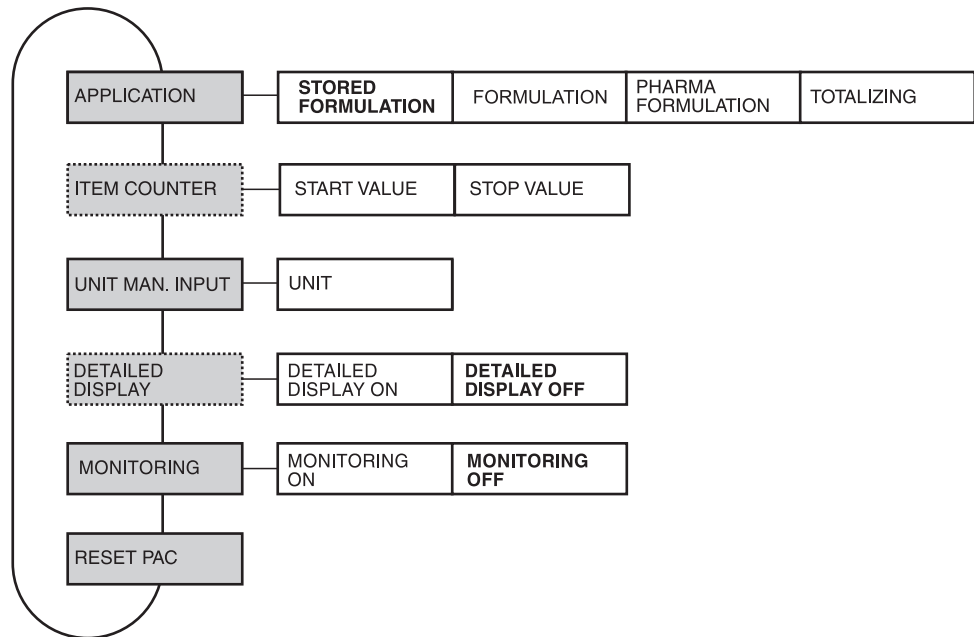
APPLICATION
STORED FORMULATION
FORMULATION
PHARMA FORMULATION
TOTALIZING

ITEM COUNTER
START VALUE
STOP VALUE

UNIT MAN. INPUT
UNIT

DETAILED DISPLAY
DETAILED DISPLAY ON
DETAILED DISPLAY OFF

MONITORING
MONITORING ON
MONITORING OFF

RESET PAC